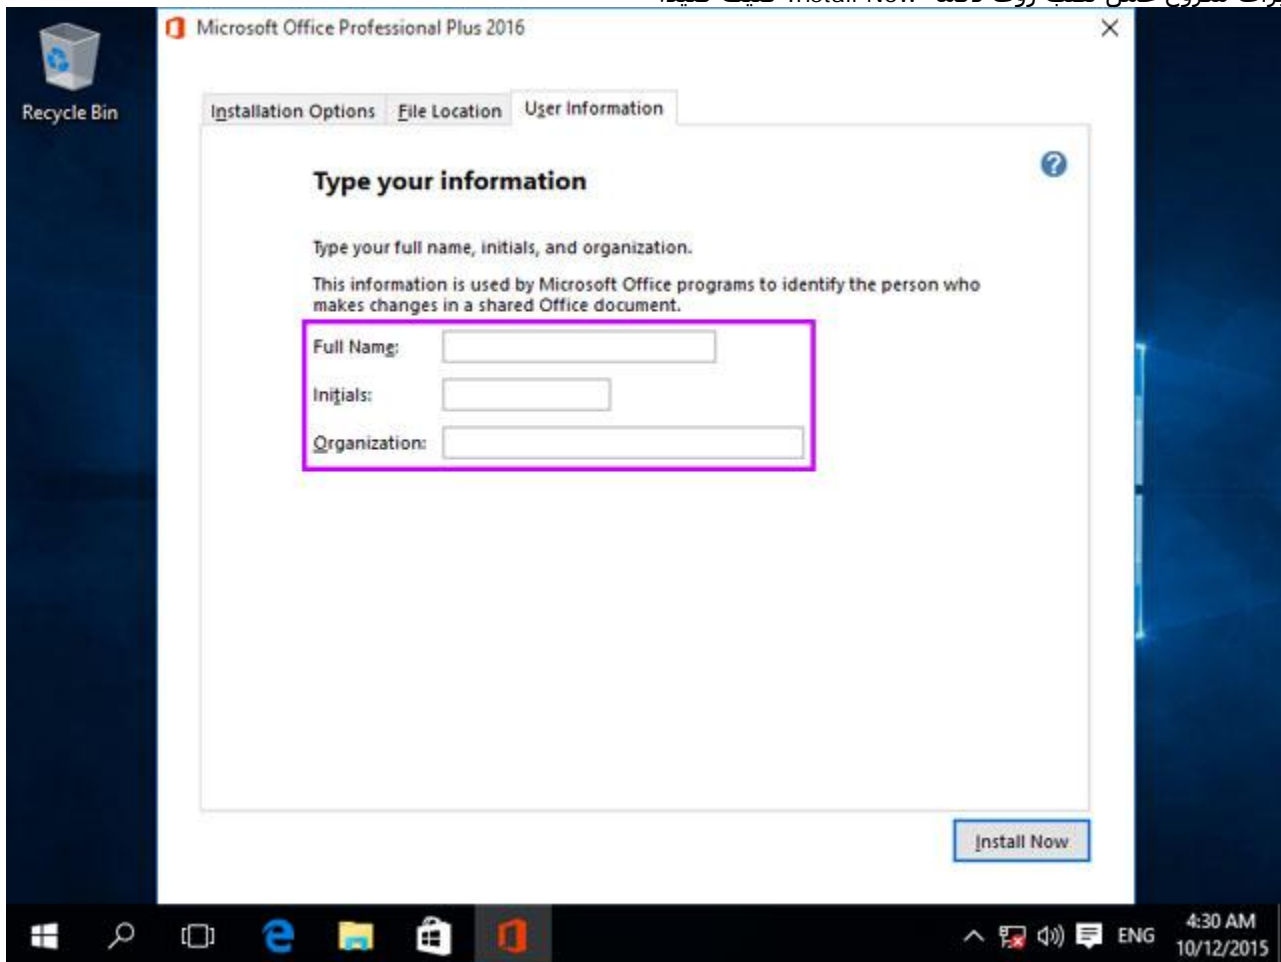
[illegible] Install Now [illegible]

Microsoft Office Professional Plus 2016

Recycle Bin

Installation Options | File Location | User Information

Type your information

Type your full name, initials, and organization.

This information is used by Microsoft Office programs to identify the person who makes changes in a shared Office document.

Full Name:

Initials:

Organization:

Install Now

ENG 4:30 AM 10/12/2015